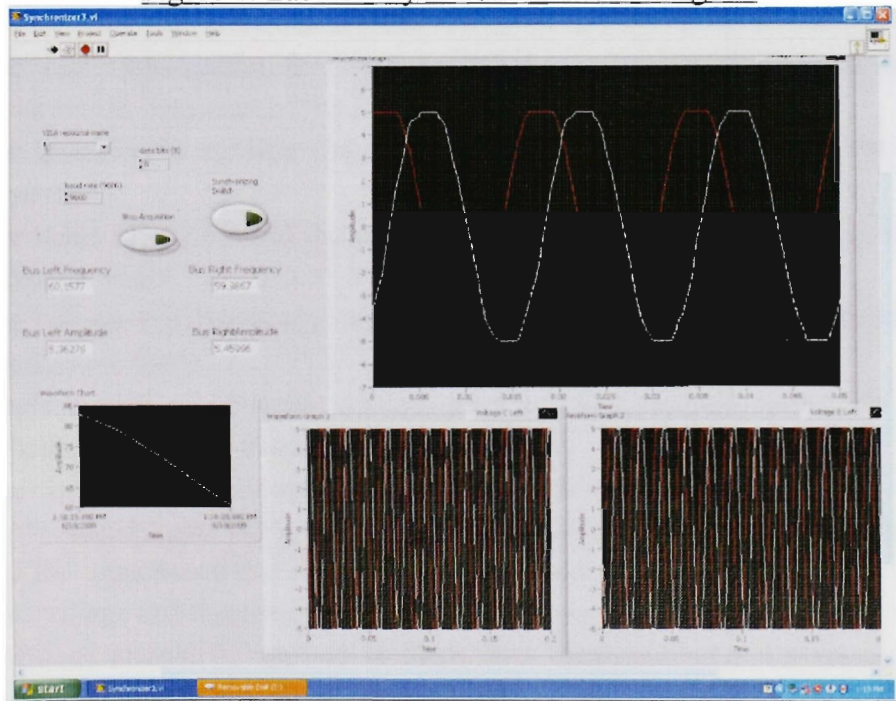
Synchronizer3.vi

File Edit View Project Operate Tools Window Help

VISA resource name

data bits (8)

8

baud rate (9600)

9600

Synchronizing Switch

Bus Acquisition

Bus Left Frequency

60.1577

Bus Right Frequency

59.3657

Bus Left Amplitude

5.36276

Bus RightAmplitude

5.45266

Waveform Chart

Amplitude

Time

Waveform Graph

Amplitude

Time

0 0.005 0.01 0.015 0.02 0.025 0.03 0.035 0.04 0.045 0.05

Waveform Graph 3

Voltage C Left

Amplitude

Time

0 0.05 0.1 0.15 0.2

Waveform Graph 2

Voltage C Left

Amplitude

Time

0 0.05 0.1 0.15

start

Synchronizer3.vi

Removable Disk (E:)